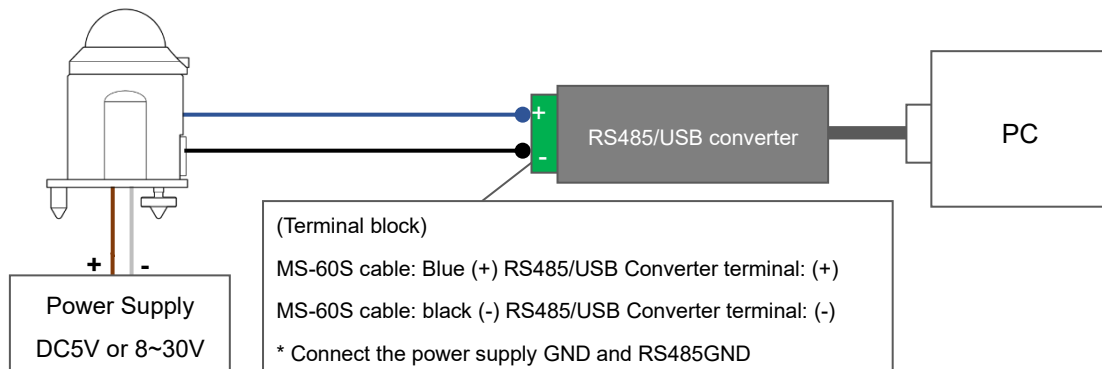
+
-
RS485/USB converter

PC

+ -
Power Supply
DC5V or 8~30V

(Terminal block)
MS-60S cable: Blue (+) RS485/USB Converter terminal: (+)
MS-60S cable: black (-) RS485/USB Converter terminal: (-)
* Connect the power supply GND and RS485GND